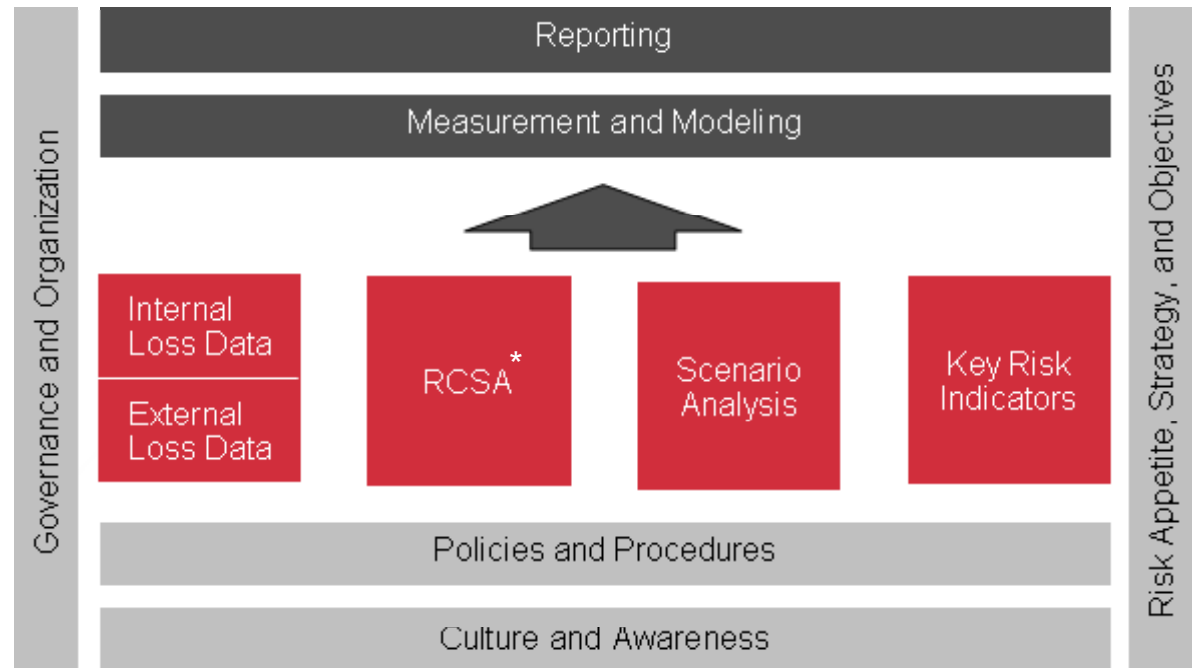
Governance and Organization

Reporting

Measurement and Modeling

Internal Loss Data

External Loss Data

RCSA*

Scenario Analysis

Key Risk Indicators

Policies and Procedures

Culture and Awareness

Risk Appetite, Strategy, and Objectives